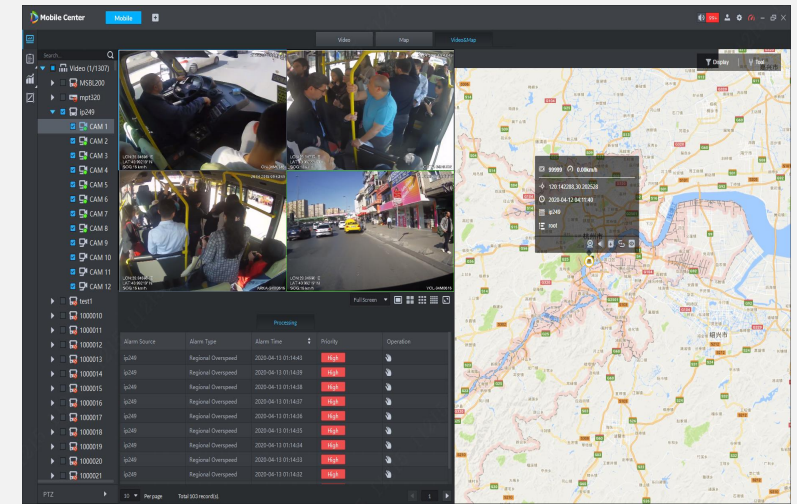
Mobile Center

Mobile

Video

Map

Video&Map

Display

Tool

Search...

Video (1/1307)

MSBL200

mpt320

ip249

CAM 1

CAM 2

CAM 3

CAM 4

CAM 5

CAM 6

CAM 7

CAM 8

CAM 9

CAM 10

CAM 11

CAM 12

test1

1000010

1000011

1000012

1000013

1000014

1000015

1000016

1000017

1000018

1000019

1000020

1000021

PTZ

Full Screen

Processing

| Alarm Source | Alarm Type | Alarm Time | Priority | Operation |
|---|---|---|---|---|
| ip249 | Regional Overspeed | 2020-04-13 01:14:43 | High | |
| ip249 | Regional Overspeed | 2020-04-13 01:14:39 | High | |
| ip249 | Regional Overspeed | 2020-04-13 01:14:38 | High | |
| ip249 | Regional Overspeed | 2020-04-13 01:14:37 | High | |
| ip249 | Regional Overspeed | 2020-04-13 01:14:36 | High | |
| ip249 | Regional Overspeed | 2020-04-13 01:14:35 | High | |
| ip249 | Regional Overspeed | 2020-04-13 01:14:34 | High | |
| ip249 | Regional Overspeed | 2020-04-13 01:14:33 | High | |
| ip249 | Regional Overspeed | 2020-04-13 01:14:32 | High | |

10 Per page Total 103 record(s)

1

99999 0.00km/h

120.142288,30.282528

2020-04-12 04:11:43

ip249

root